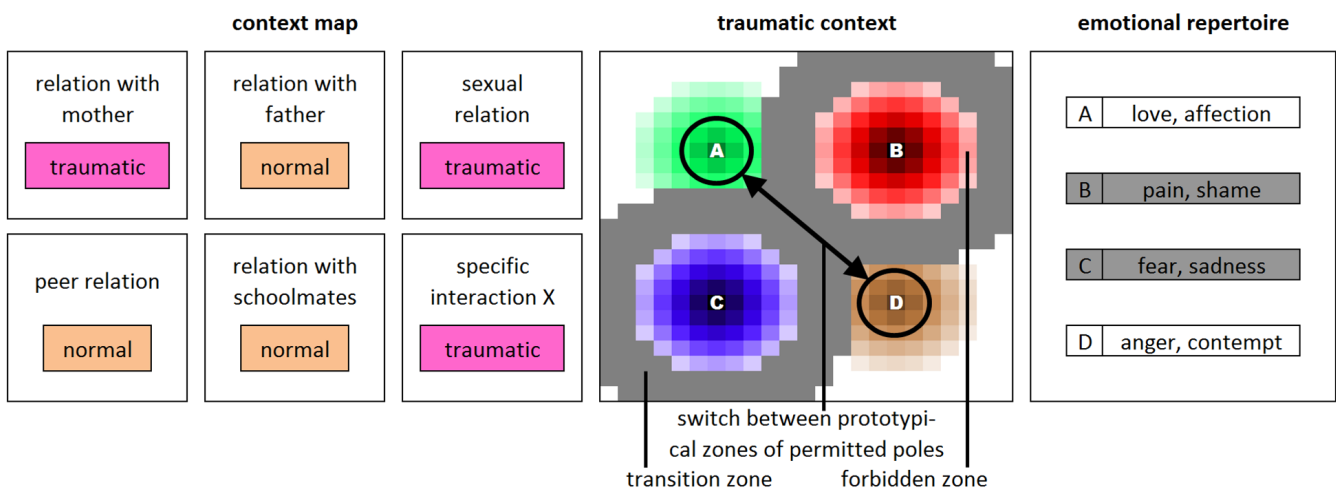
context map

relation with mother
traumatic

relation with father
normal

sexual relation
traumatic

peer relation
normal

relation with schoolmates
normal

specific interaction X
traumatic

traumatic context

A
B
C
D

switch between prototypical zones of permitted poles

transition zone

forbidden zone

emotional repertoire

| A | love, affection |
|---|---|
| B | pain, shame |
| C | fear, sadness |
| D | anger, contempt |